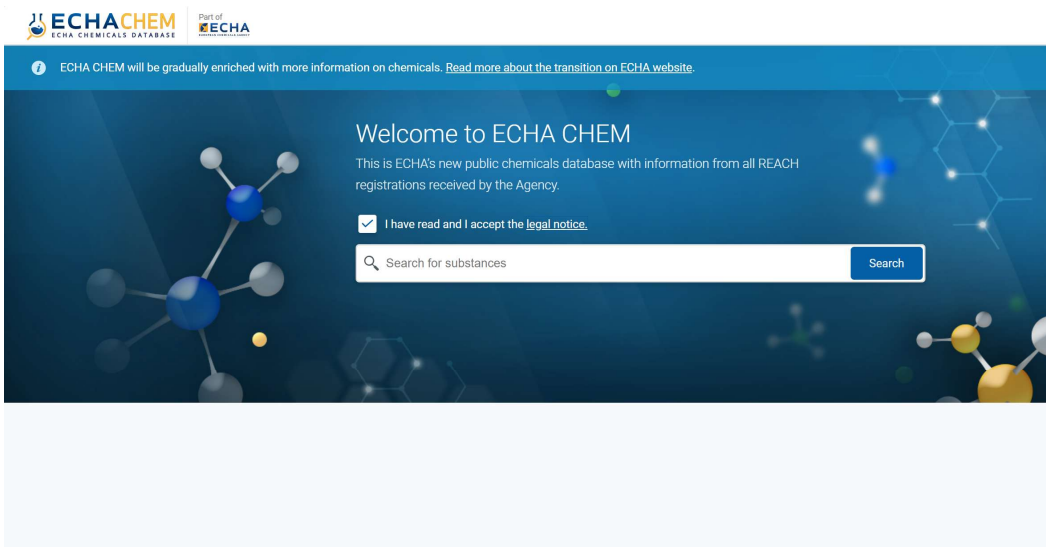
ECHACHEM
ECHA CHEMICALS DATABASE

Part of
ECHA
EUROPEAN CHEMICALS AGENCY

ECHA CHEM will be gradually enriched with more information on chemicals. Read more about the transition on ECHA website.

Welcome to ECHA CHEM

This is ECHA's new public chemicals database with information from all REACH registrations received by the Agency.

I have read and I accept the legal notice.

Search for substances

Search